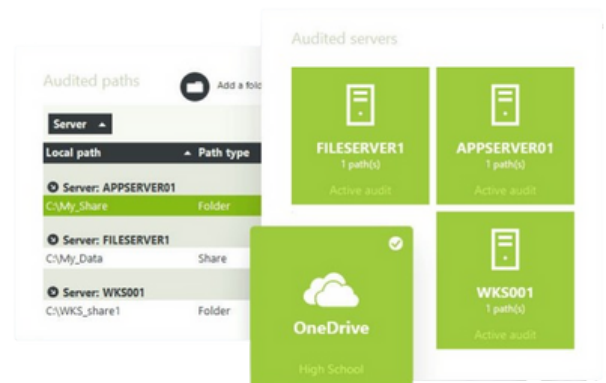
Audited paths

Add a fold

Server ▲

| Local path | ▲ Path type |
|---|---|
| Server: APPSERVER01 | |
| C:\My_Share | Folder |
| Server: FILESERVER1 | |
| C:\My_Data | Share |
| Server: WKS001 | |
| C:\WKS_share1 | Folder |

Audited servers

FILESERVER1
1 path(s)
Active audit

APPSERVER01
1 path(s)
Active audit

OneDrive
High School

WKS001
1 path(s)
Active audit